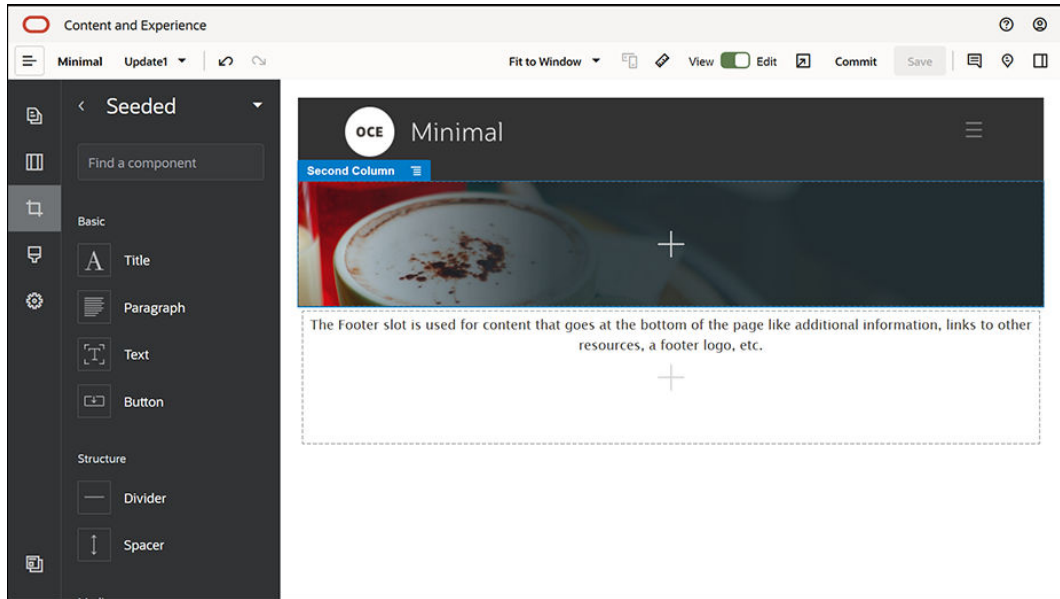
Content and Experience

Minimal Update1 Fit to Window View Edit Commit Save

Seeded

Find a component

Basic

Title

Paragraph

Text

Button

Structure

Divider

Spacer

OCE Minimal

Second Column

The Footer slot is used for content that goes at the bottom of the page like additional information, links to other resources, a footer logo, etc.